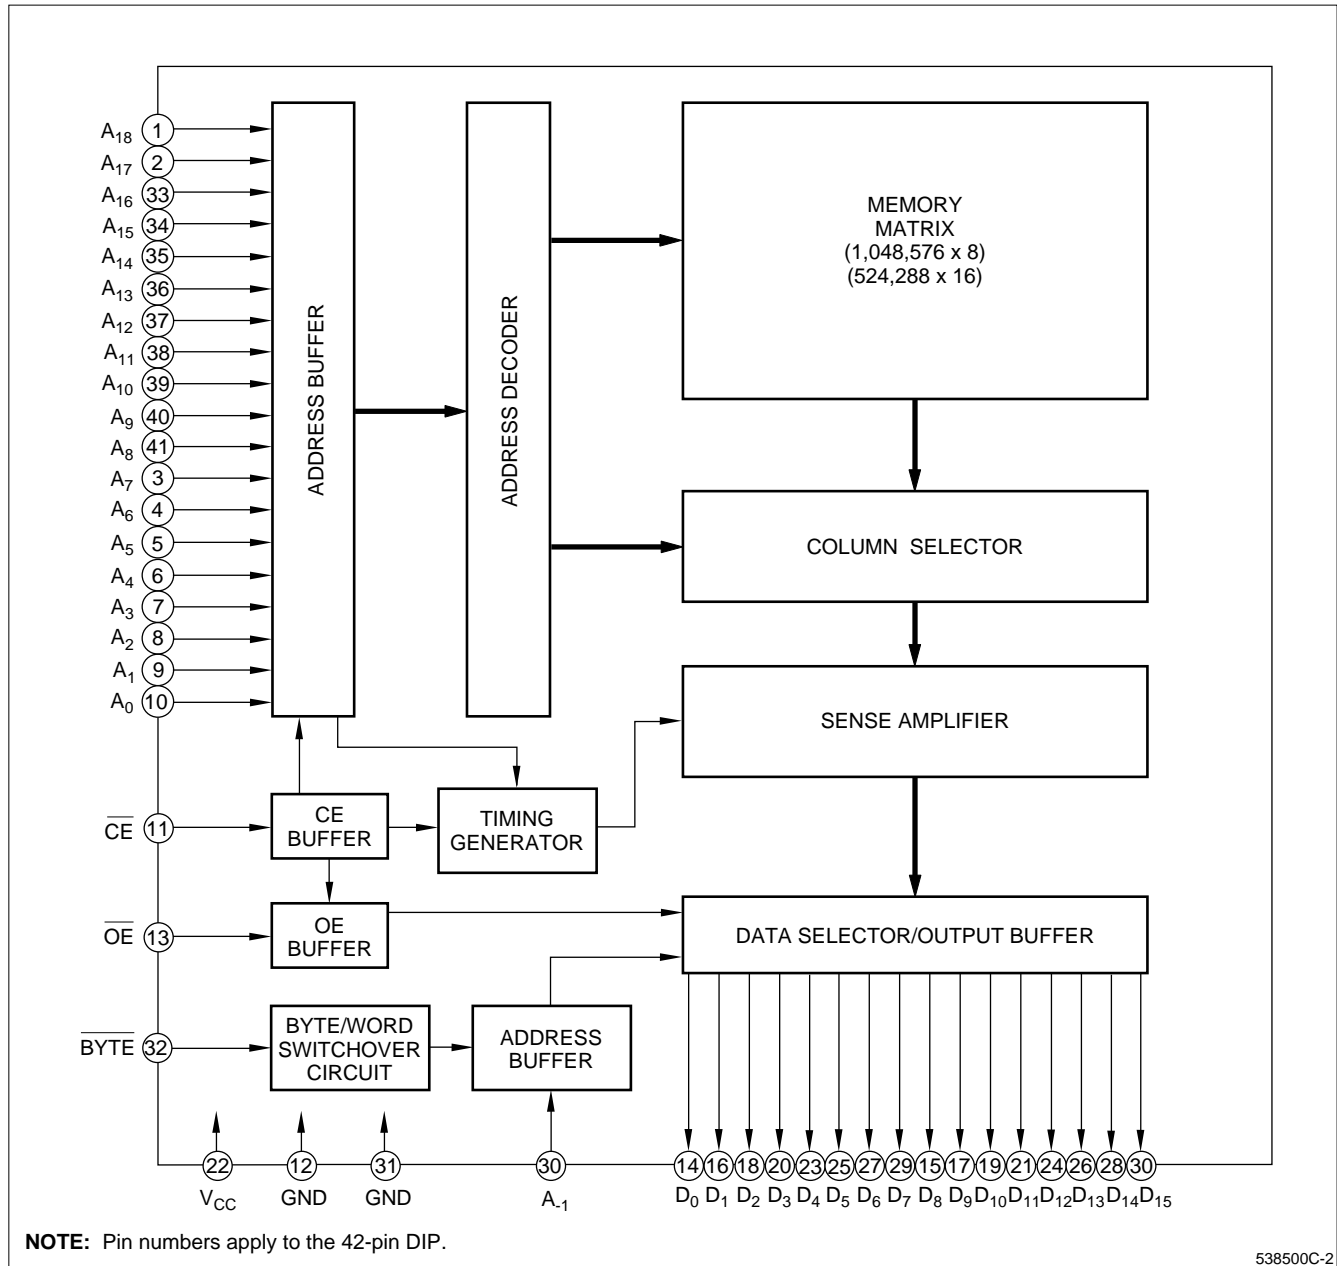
$A_{18}$ 1
$A_{17}$ 2
$A_{16}$ 33
$A_{15}$ 34
$A_{14}$ 35
$A_{13}$ 36
$A_{12}$ 37
$A_{11}$ 38
$A_{10}$ 39
$A_9$ 40
$A_8$ 41
$A_7$ 3
$A_6$ 4
$A_5$ 5
$A_4$ 6
$A_3$ 7
$A_2$ 8
$A_1$ 9
$A_0$ 10

ADDRESS BUFFER

ADDRESS DECODER

MEMORY MATRIX (1,048,576 x 8) (524,288 x 16)

COLUMN SELECTOR

SENSE AMPLIFIER

$\overline{CE}$ 11

CE BUFFER

TIMING GENERATOR

$\overline{OE}$ 13

OE BUFFER

DATA SELECTOR/OUTPUT BUFFER

$\overline{BYTE}$ 32

BYTE/WORD SWITCHOVER CIRCUIT

ADDRESS BUFFER

22 $V_{CC}$
12 GND
31 GND
30 $A_{-1}$

14 16 18 20 23 25 27 29 15 17 19 21 24 26 28 30
$D_0$ $D_1$ $D_2$ $D_3$ $D_4$ $D_5$ $D_6$ $D_7$ $D_8$ $D_9$ $D_{10}$ $D_{11}$ $D_{12}$ $D_{13}$ $D_{14}$ $D_{15}$

**NOTE:** Pin numbers apply to the 42-pin DIP.

538500C-2